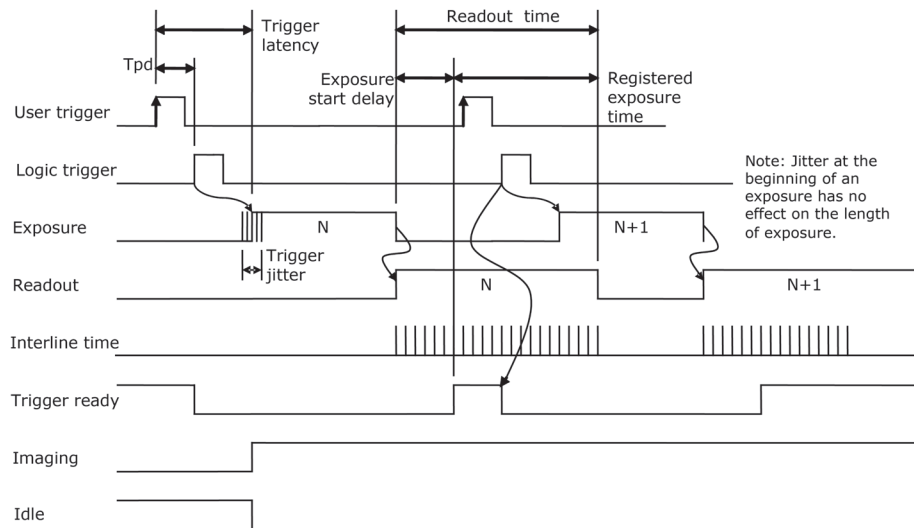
Trigger latency

Tpd

Readout time

Exposure start delay

Registered exposure time

User trigger

Logic trigger

Note: Jitter at the beginning of an exposure has no effect on the length of exposure.

Exposure

N

N+1

Trigger jitter

Readout

N

N+1

Interline time

Trigger ready

Imaging

Idle